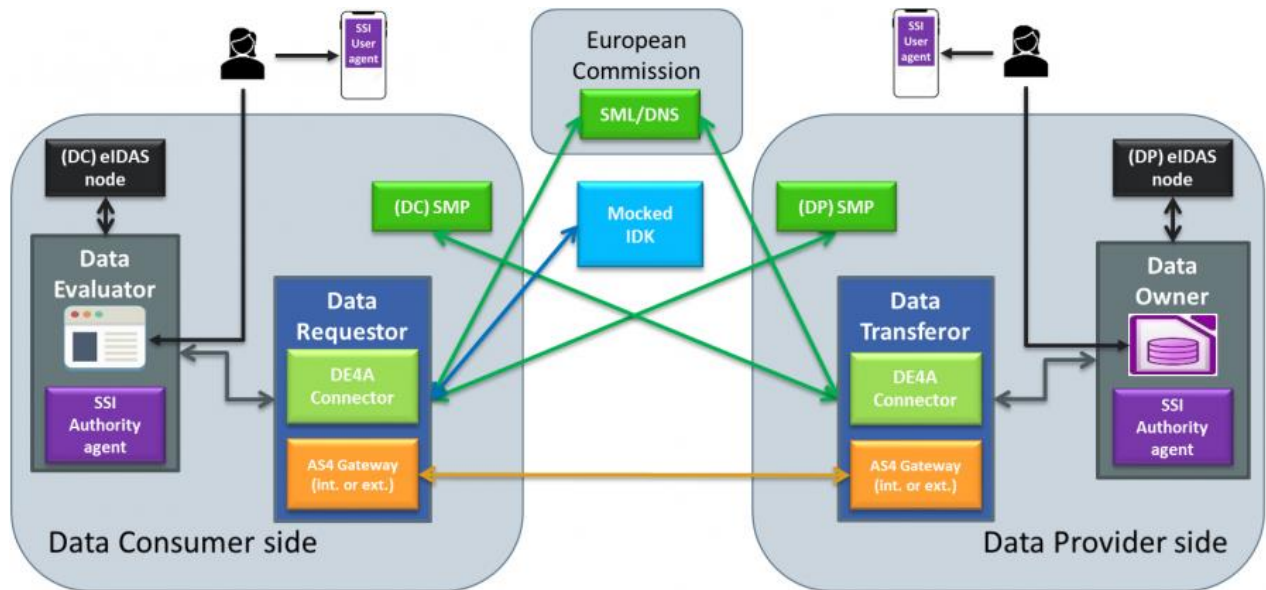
SSI User agent

European Commission

SML/DNS

SSI User agent

(DC) eIDAS node

(DC) SMP

Mocked IDK

(DP) SMP

(DP) eIDAS node

Data Evaluator

SSI Authority agent

Data Requestor

DE4A Connector

AS4 Gateway (int. or ext.)

Data Transferor

DE4A Connector

AS4 Gateway (int. or ext.)

Data Owner

SSI Authority agent

Data Consumer side

Data Provider side